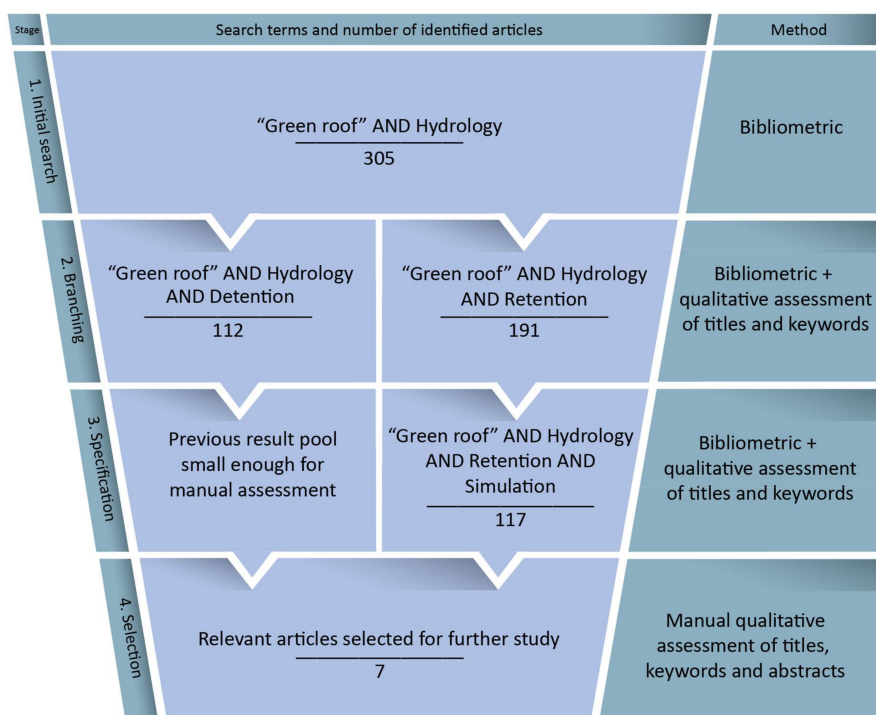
| Stage | Search terms and number of identified articles | | Method |
|---|---|---|---|
| 1. Initial search | "Green roof" AND Hydrology<br>305 | | Bibliometric |
| 2. Branching | "Green roof" AND Hydrology AND Detention<br>112 | "Green roof" AND Hydrology AND Retention<br>191 | Bibliometric + qualitative assessment of titles and keywords |
| 3. Specification | Previous result pool small enough for manual assessment | "Green roof" AND Hydrology AND Retention AND Simulation<br>117 | Bibliometric + qualitative assessment of titles and keywords |
| 4. Selection | Relevant articles selected for further study<br>7 | | Manual qualitative assessment of titles, keywords and abstracts |